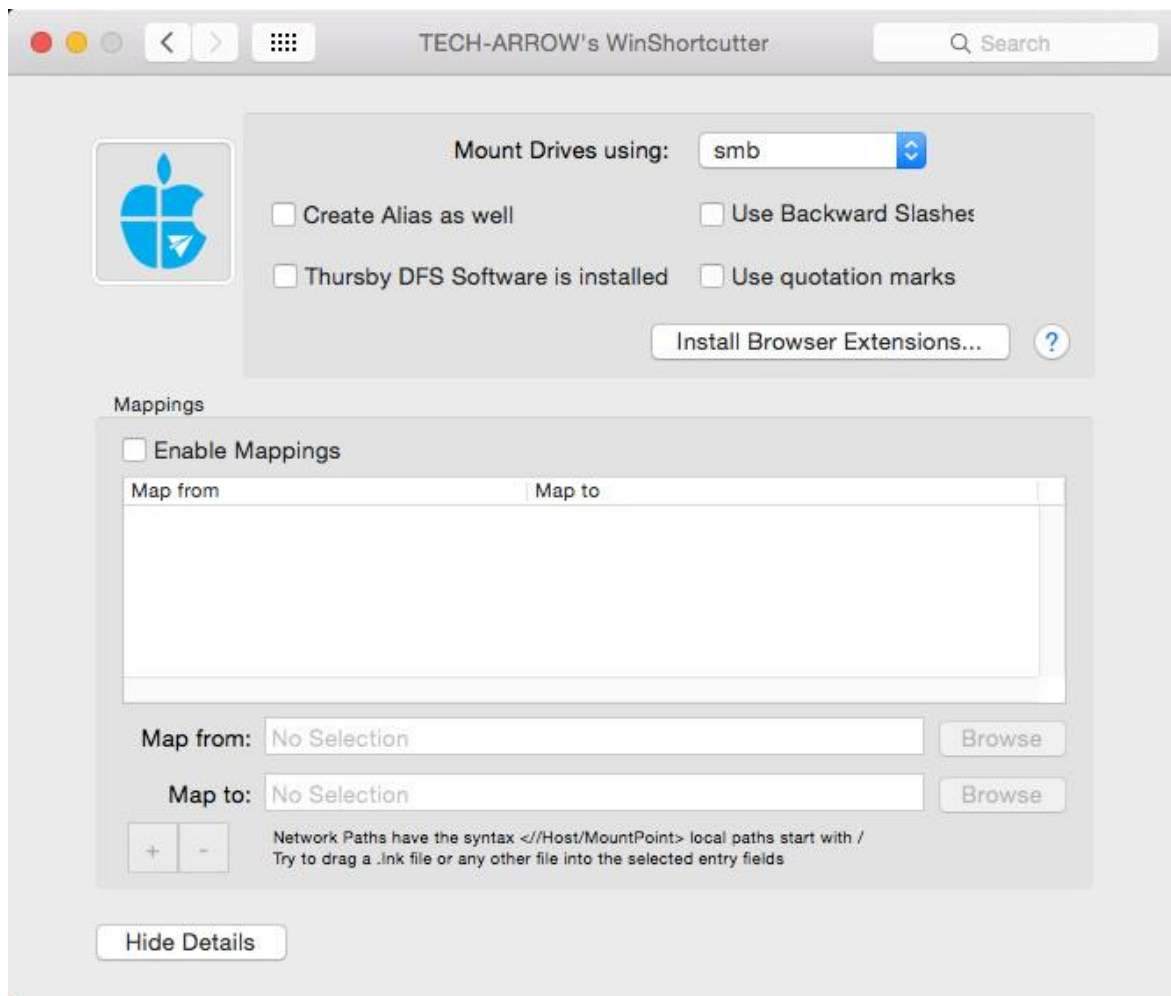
TECH-ARROW's WinShortcutter

Search

Mount Drives using: smb

Create Alias as well

Use Backward Slashes

Thursby DFS Software is installed

Use quotation marks

Install Browser Extensions...

?

Mappings

Enable Mappings

| Map from | Map to |
|---|---|

Map from: No Selection Browse

Map to: No Selection Browse

+ -

Network Paths have the syntax <//Host/MountPoint> local paths start with /
Try to drag a .lnk file or any other file into the selected entry fields

Hide Details